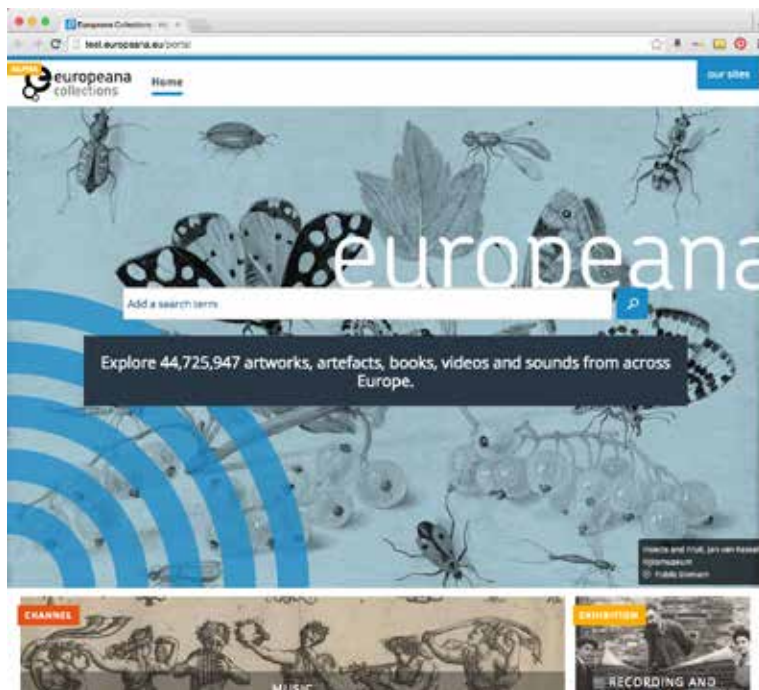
Europeana Collections

test.europeana.eu/portal

ALPHA

europeana collections

Home

our sites

europeana

Add a search term

Explore 44,725,947 artworks, artefacts, books, videos and sounds from across Europe.

Insects and Fruit, Jan van Kessel
Rijksmuseum
Public Domain

CHANNEL

MUSIC

EXHIBITION

RECORDING AND